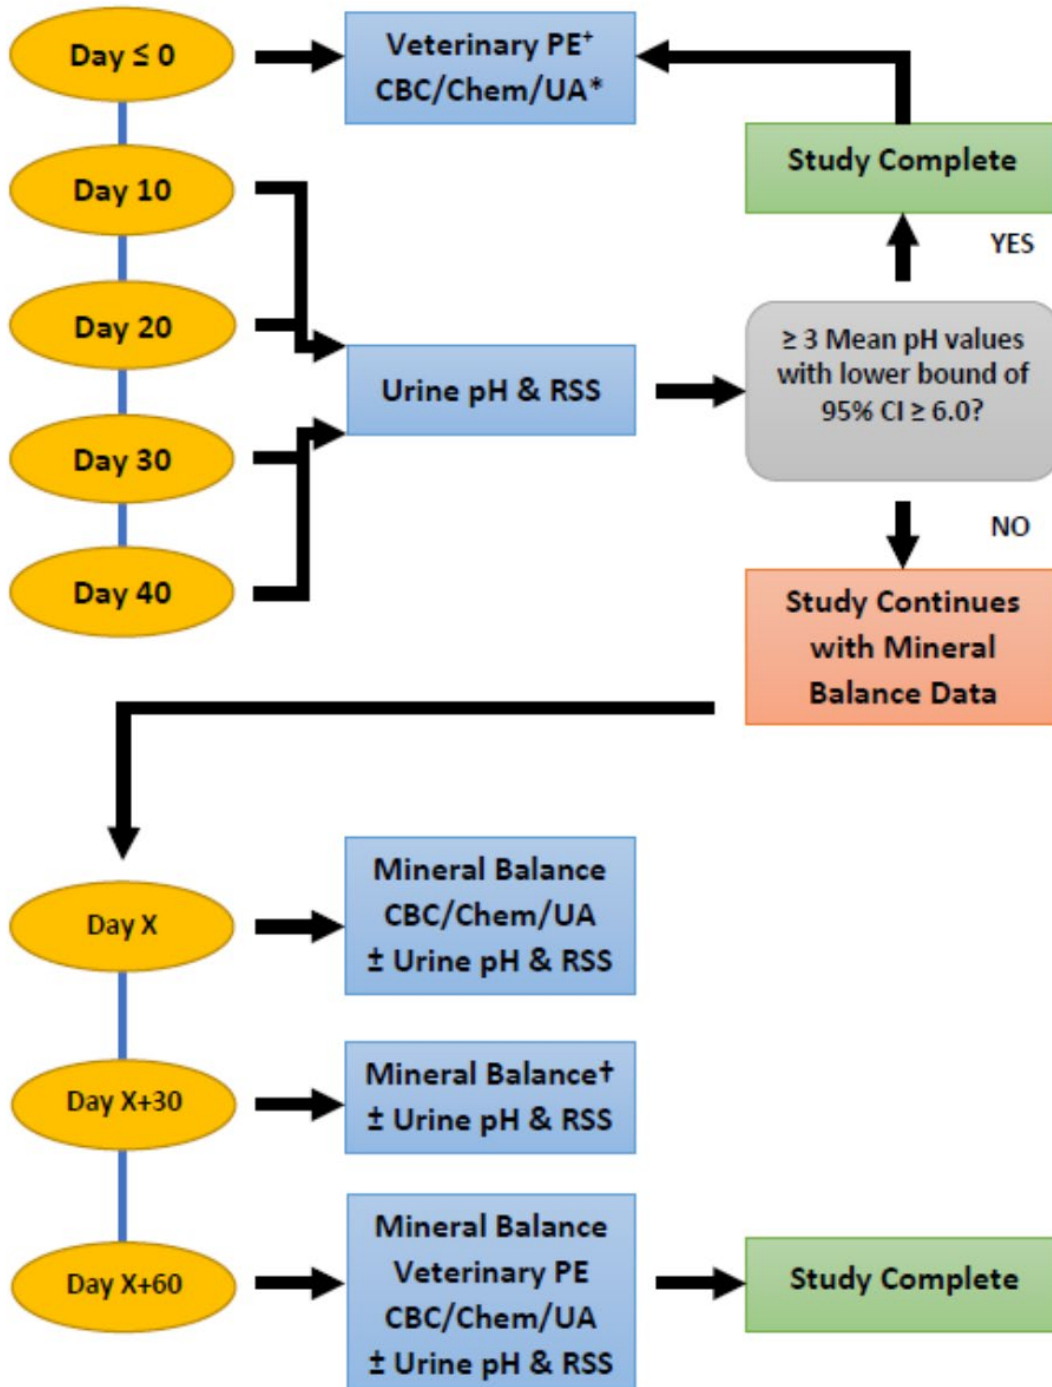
Day ≤ 0

Veterinary PE$^{+}$
CBC/Chem/UA*

Study Complete

YES

Day 10

Day 20

Urine pH & RSS

≥ 3 Mean pH values with lower bound of 95% CI ≥ 6.0?

Day 30

NO

Day 40

Study Continues with Mineral Balance Data

Day X

Mineral Balance
CBC/Chem/UA
± Urine pH & RSS

Day X+30

Mineral Balance†
± Urine pH & RSS

Day X+60

Mineral Balance
Veterinary PE
CBC/Chem/UA
± Urine pH & RSS

Study Complete